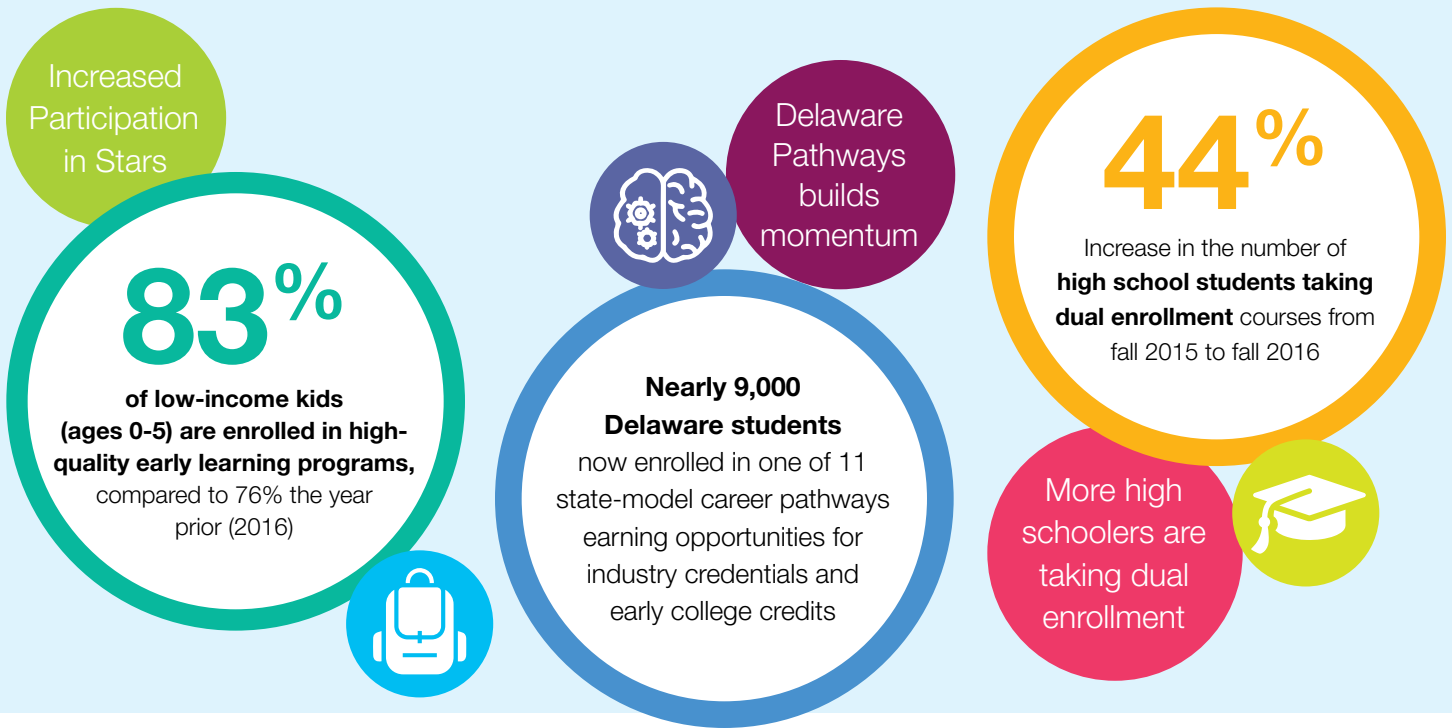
Increased Participation in Stars

83%

of low-income kids (ages 0-5) are enrolled in high-quality early learning programs, compared to 76% the year prior (2016)

Delaware Pathways builds momentum

Nearly 9,000 Delaware students now enrolled in one of 11 state-model career pathways earning opportunities for industry credentials and early college credits

44%

Increase in the number of high school students taking dual enrollment courses from fall 2015 to fall 2016

More high schoolers are taking dual enrollment